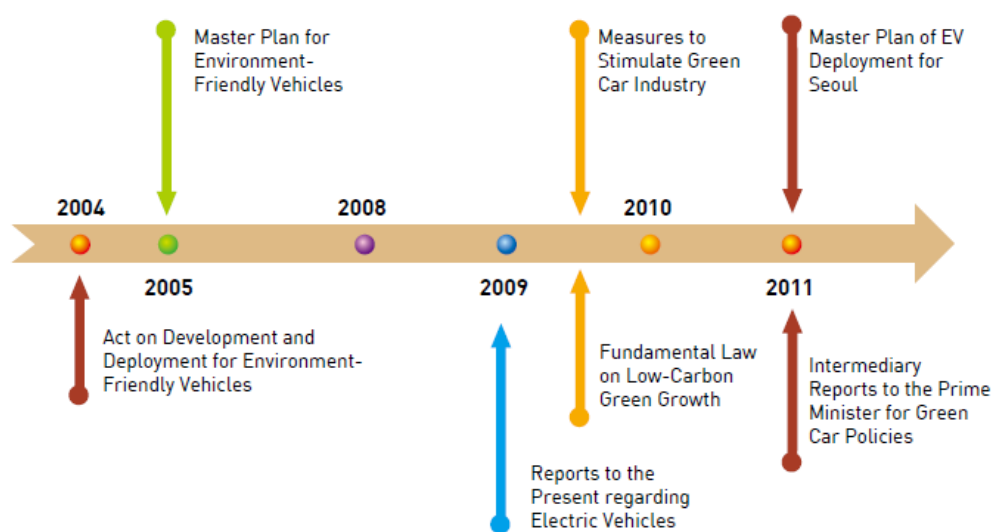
Master Plan for Environment-Friendly Vehicles

Measures to Stimulate Green Car Industry

Master Plan of EV Deployment for Seoul

2004

2008

2010

2005

2009

2011

Act on Development and Deployment for Environment-Friendly Vehicles

Fundamental Law on Low-Carbon Green Growth

Intermediary Reports to the Prime Minister for Green Car Policies

Reports to the Present regarding Electric Vehicles